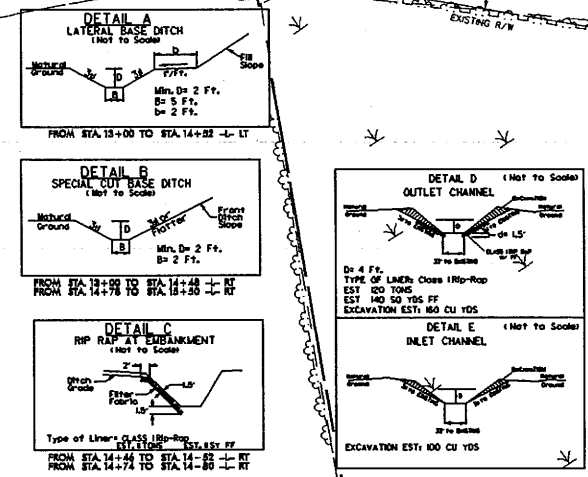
EXISTING R/W

DETAIL A
LATERAL BASE DITCH
(Not to Scale)

Natural Ground
D
B
b
F/Ft.
Fill Slope
Min. D= 2 Ft.
B= 5 Ft.
b= 2 Ft.

FROM STA. 13+00 TO STA. 14+52 -L- LT

DETAIL B
SPECIAL CUT BASE DITCH
(Not to Scale)

Natural Ground
D
B
Front Ditch Slope
Min. D= 2 Ft.
B= 2 Ft.

FROM STA. 13+90 TO STA. 14+48 -L- RT
FROM STA. 14+78 TO STA. 15+50 -L- RT

DETAIL C
RIP RAP AT EMBANKMENT
(Not to Scale)

Ditch Grade
Filter Fabric
2'
1.5'
1.5'

Type of Liner= CLASS I Rip-Rap
EST. TONS EST. SY FF

FROM STA. 14+46 TO STA. 14-52 -L- RT
FROM STA. 14+74 TO STA. 14-80 -L- RT

DETAIL D (Not to Scale)
OUTLET CHANNEL

Natural Ground
Natural Ground
D= 1.5'
D= 4 Ft.
TYPE OF LINER: Class I Rip-Rap
EST 120 TONS
EST 140 SQ YDS FF
EXCAVATION EST: 160 CU YDS

DETAIL E (Not to Scale)
INLET CHANNEL

Natural Ground
Natural Ground
EXCAVATION EST: 100 CU YDS